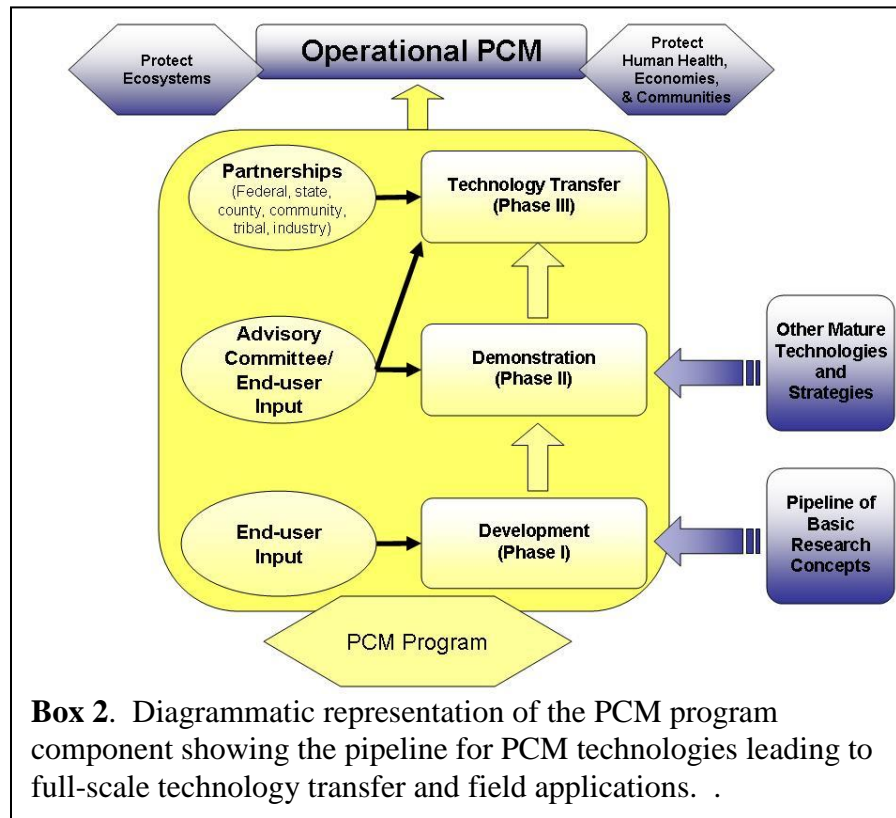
Protect Ecosystems

Operational PCM

Protect Human Health, Economies, & Communities

Partnerships (Federal, state, county, community, tribal, industry)

Technology Transfer (Phase III)

Advisory Committee/ End-user Input

Demonstration (Phase II)

Other Mature Technologies and Strategies

End-user Input

Development (Phase I)

Pipeline of Basic Research Concepts

PCM Program

**Box 2**. Diagrammatic representation of the PCM program component showing the pipeline for PCM technologies leading to full-scale technology transfer and field applications. .